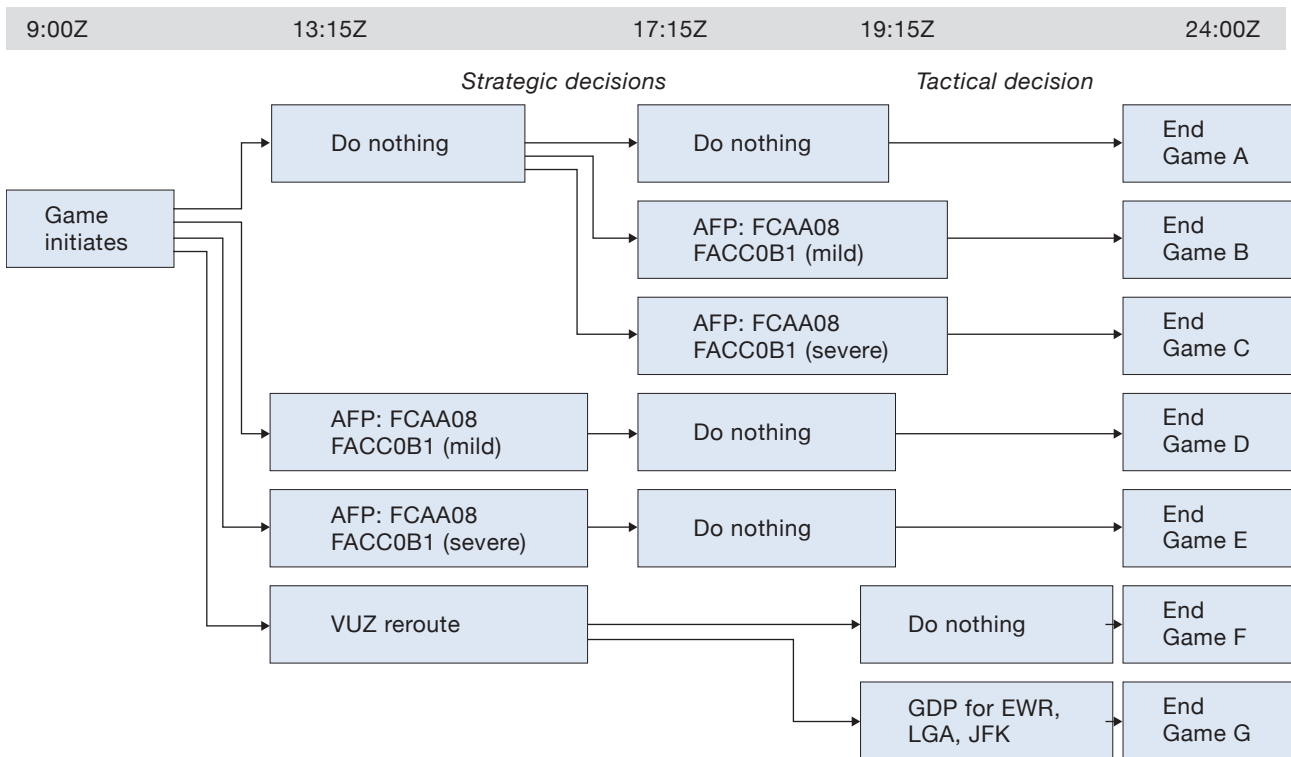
9:00Z 13:15Z 17:15Z 19:15Z 24:00Z

Strategic decisions

Tactical decision

Game initiates

Do nothing

Do nothing

End Game A

AFP: FCAA08 FACC0B1 (mild)

End Game B

AFP: FCAA08 FACC0B1 (severe)

End Game C

AFP: FCAA08 FACC0B1 (mild)

Do nothing

End Game D

AFP: FCAA08 FACC0B1 (severe)

Do nothing

End Game E

VUZ reroute

Do nothing

End Game F

GDP for EWR, LGA, JFK

End Game G